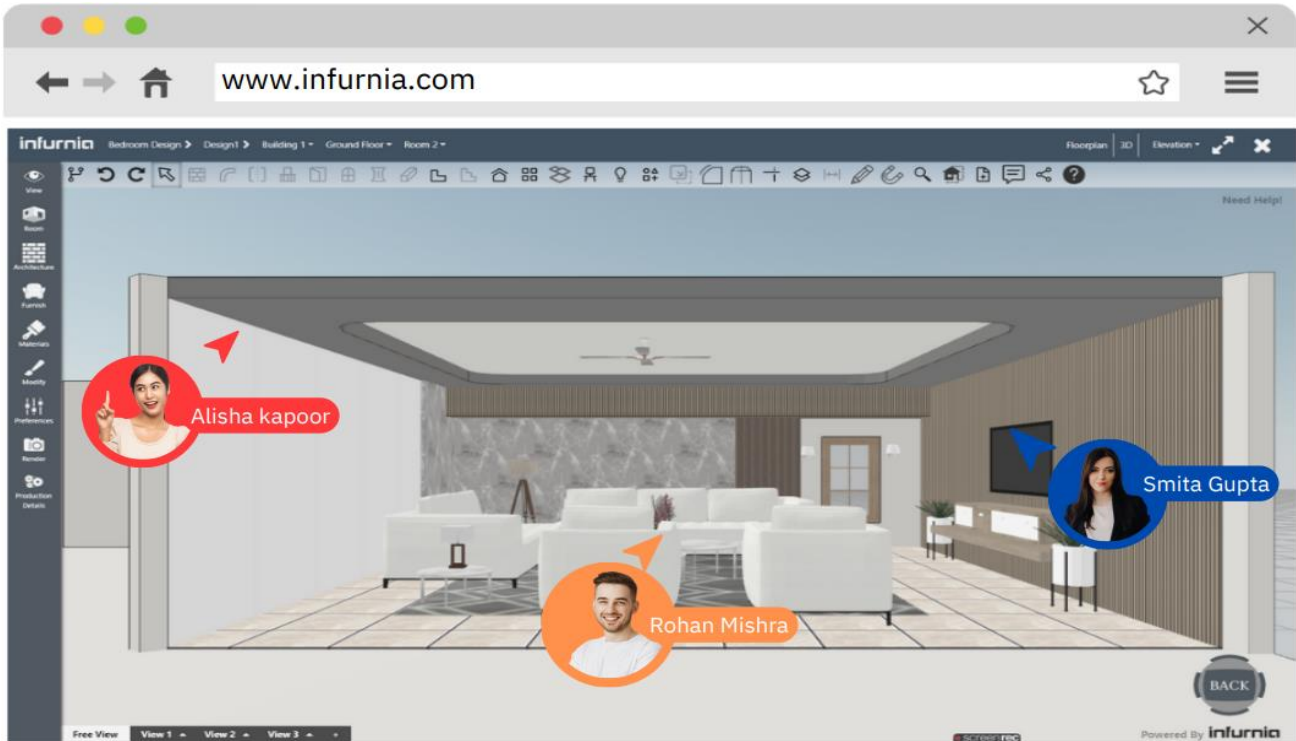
www.infurnia.com

infurnia Bedroom Design > Design1 > Building 1 ▾ Ground Floor ▾ Room 2 ▾

Floorplan 3D Elevation ▾

View
Room
Architecture
Furnish
Materials
Modify
Preferences
Render
Production Details

Need Help!

Alisha kapoor

Smita Gupta

Rohan Mishra

BACK

Free View View 1 ▴ View 2 ▴ View 3 ▴

screenrec

Powered By infurnia